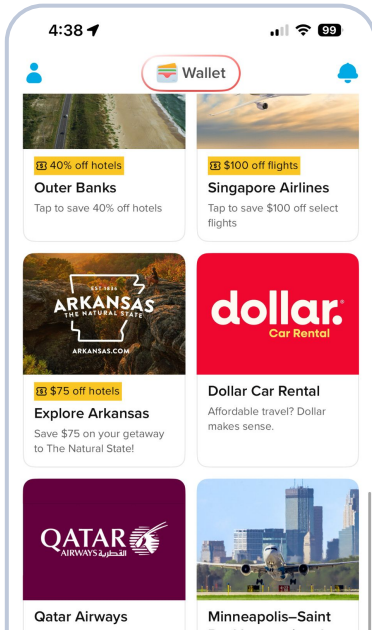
4:38

99

Wallet

40% off hotels

Outer Banks

Tap to save 40% off hotels

$100 off flights

Singapore Airlines

Tap to save $100 off select flights

EST. 1836
ARKANSAS
THE NATURAL STATE
ARKANSAS.COM

$75 off hotels

Explore Arkansas

Save $75 on your getaway to The Natural State!

dollar.
Car Rental

Dollar Car Rental

Affordable travel? Dollar makes sense.

QATAR
AIRWAYS القطرية

Qatar Airways

Minneapolis–Saint